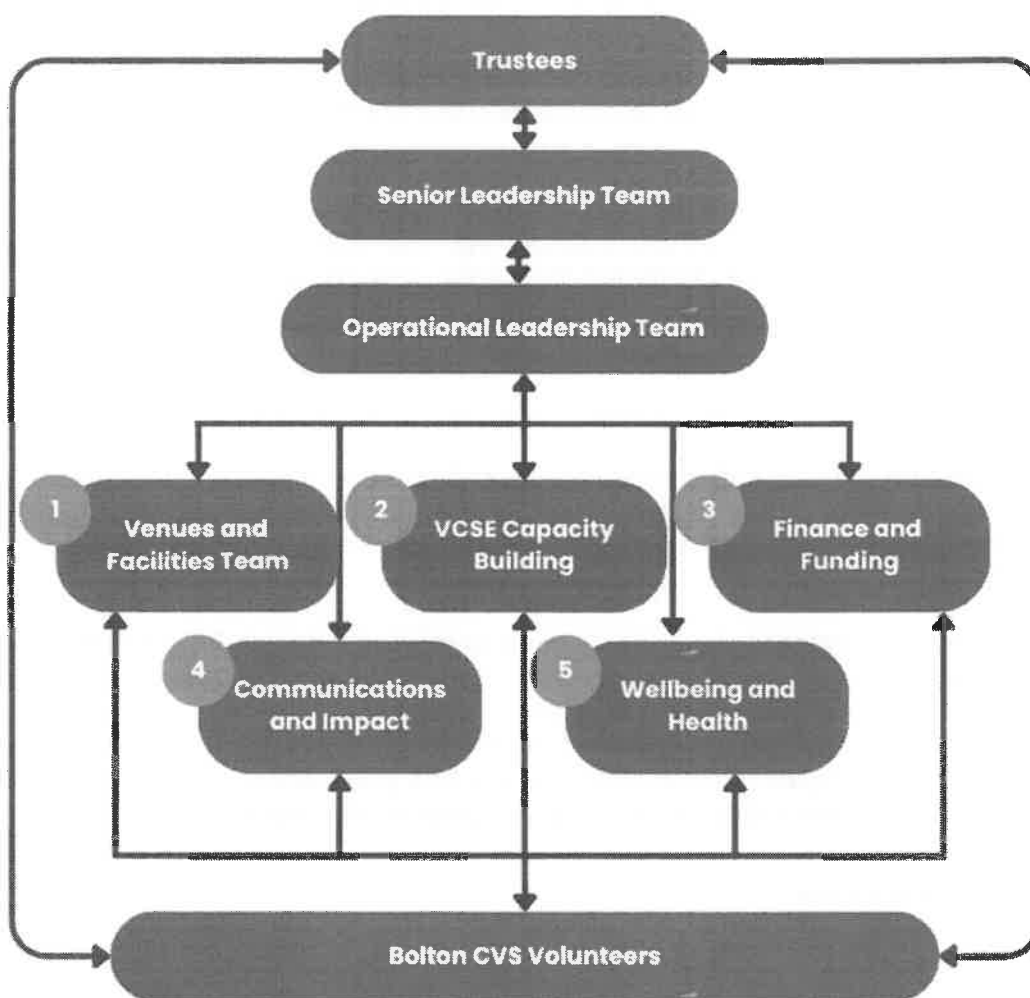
Trustees

Senior Leadership Team

Operational Leadership Team

1 Venues and Facilities Team

2 VCSE Capacity Building

3 Finance and Funding

4 Communications and Impact

5 Wellbeing and Health

Bolton CVS Volunteers